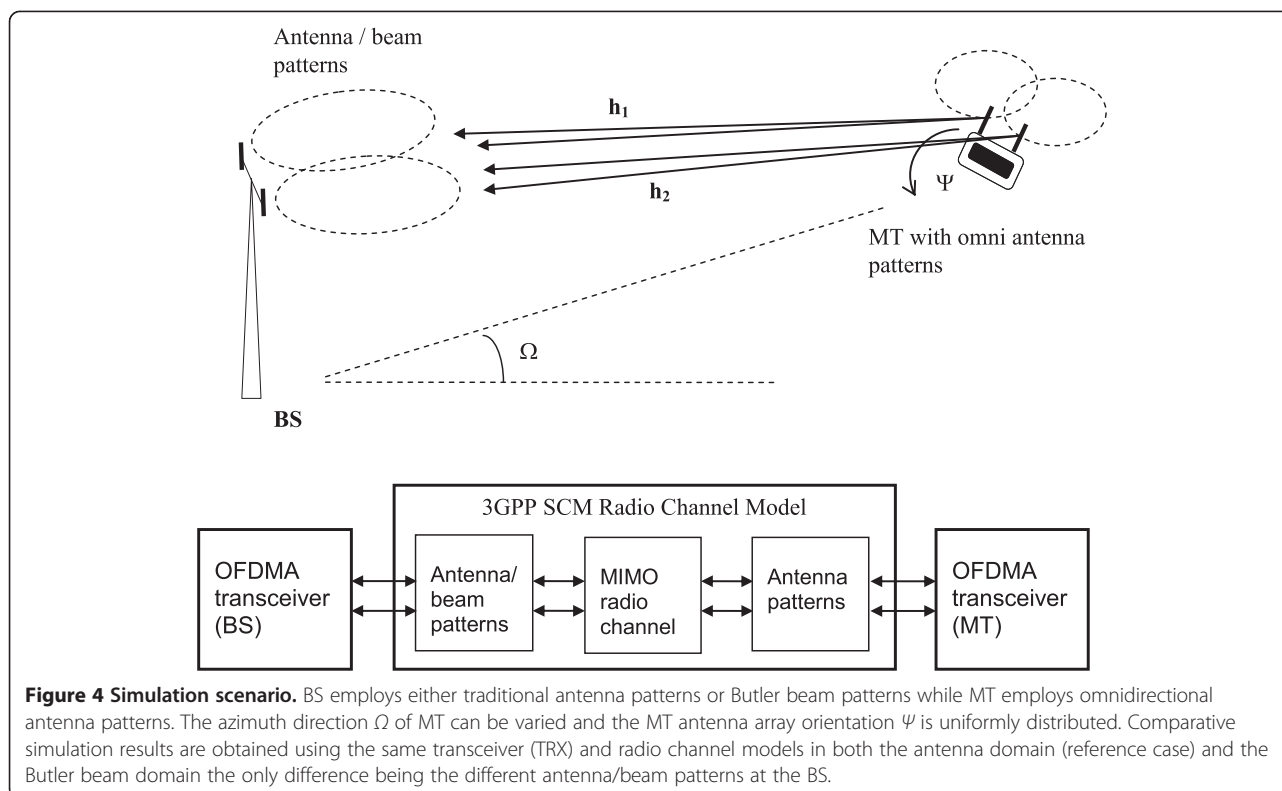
Antenna / beam patterns

$\mathbf{h_1}$

$\mathbf{h_2}$

$\Psi$

MT with omni antenna patterns

$\Omega$

BS

3GPP SCM Radio Channel Model

OFDMA transceiver (BS)

Antenna/ beam patterns

MIMO radio channel

Antenna patterns

OFDMA transceiver (MT)

**Figure 4 Simulation scenario.** BS employs either traditional antenna patterns or Butler beam patterns while MT employs omnidirectional antenna patterns. The azimuth direction $\Omega$ of MT can be varied and the MT antenna array orientation $\Psi$ is uniformly distributed. Comparative simulation results are obtained using the same transceiver (TRX) and radio channel models in both the antenna domain (reference case) and the Butler beam domain the only difference being the different antenna/beam patterns at the BS.